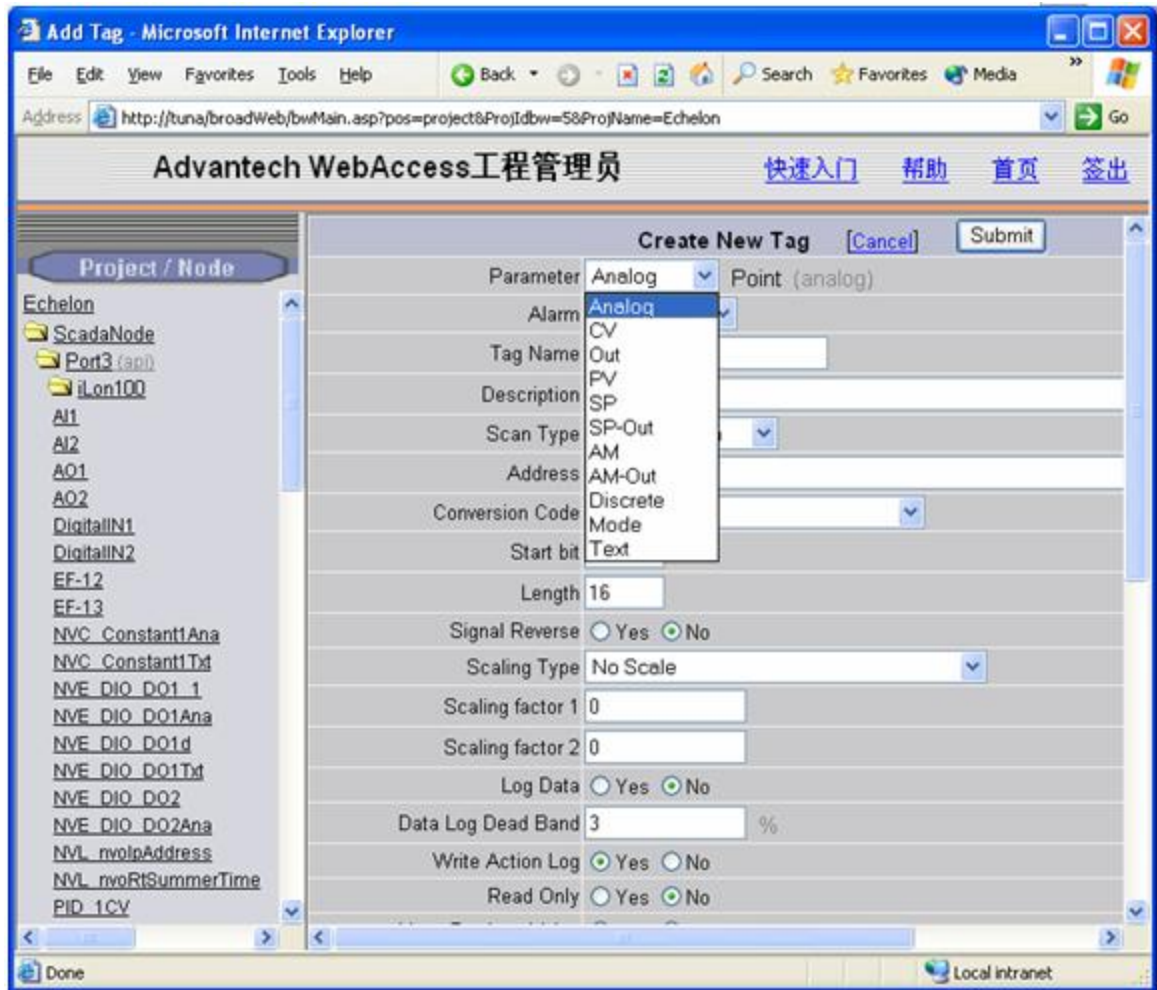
Add Tag - Microsoft Internet Explorer

File Edit View Favorites Tools Help

Back Search Favorites Media

Address http://tuna/broadWeb/bwMain.asp?pos=project&ProjIdbw=58&ProjName=Echelon

Go

Advantech WebAccess工程管理员 快速入门 帮助 首页 签出

Project / Node

Echelon
ScadaNode
Port3 (api)
iLon100
AI1
AI2
AO1
AO2
DigitalIN1
DigitalIN2
EF-12
EF-13
NVC_Constant1Ana
NVC_Constant1Txt
NVE_DIO_DO1_1
NVE_DIO_DO1Ana
NVE_DIO_DO1d
NVE_DIO_DO1Txt
NVE_DIO_DO2
NVE_DIO_DO2Ana
NVL_nvoIpAddress
NVL_nvoRtSummerTime
PID_1CV

Create New Tag [Cancel] Submit

Parameter Analog Point (analog)

Alarm

Tag Name

Description

Scan Type

Address

Conversion Code

Start bit

Analog
CV
Out
PV
SP
SP-Out
AM
AM-Out
Discrete
Mode
Text

Length 16

Signal Reverse Yes No

Scaling Type No Scale

Scaling factor 1 0

Scaling factor 2 0

Log Data Yes No

Data Log Dead Band 3 %

Write Action Log Yes No

Read Only Yes No

Done

Local intranet